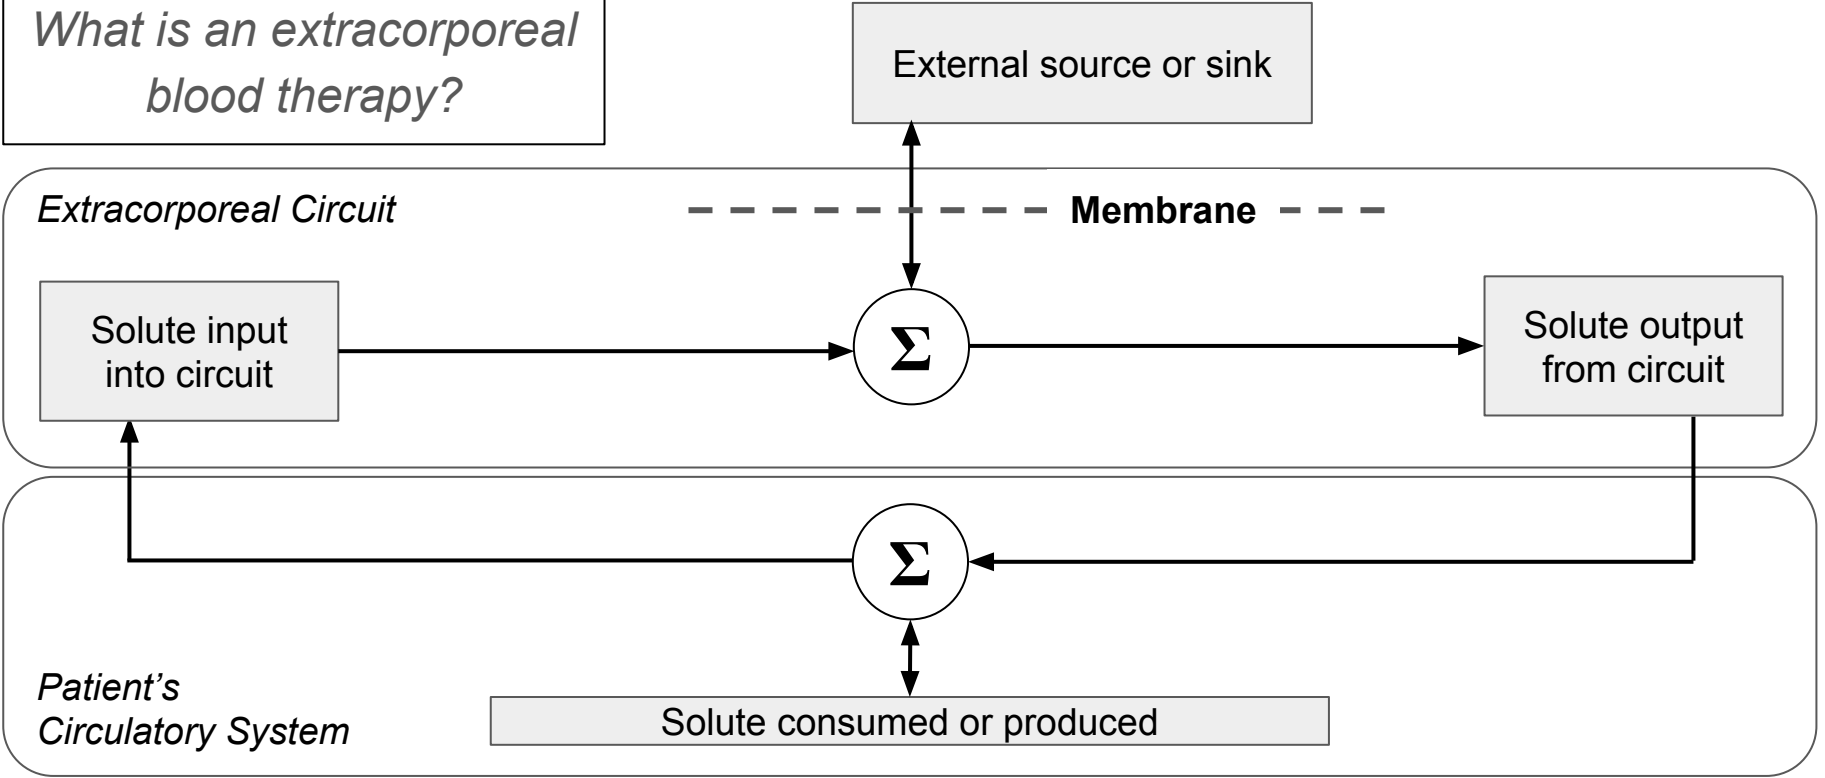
What is an extracorporeal blood therapy?

External source or sink

Extracorporeal Circuit

Membrane

Solute input into circuit

$\Sigma$

Solute output from circuit

$\Sigma$

Patient's Circulatory System

Solute consumed or produced